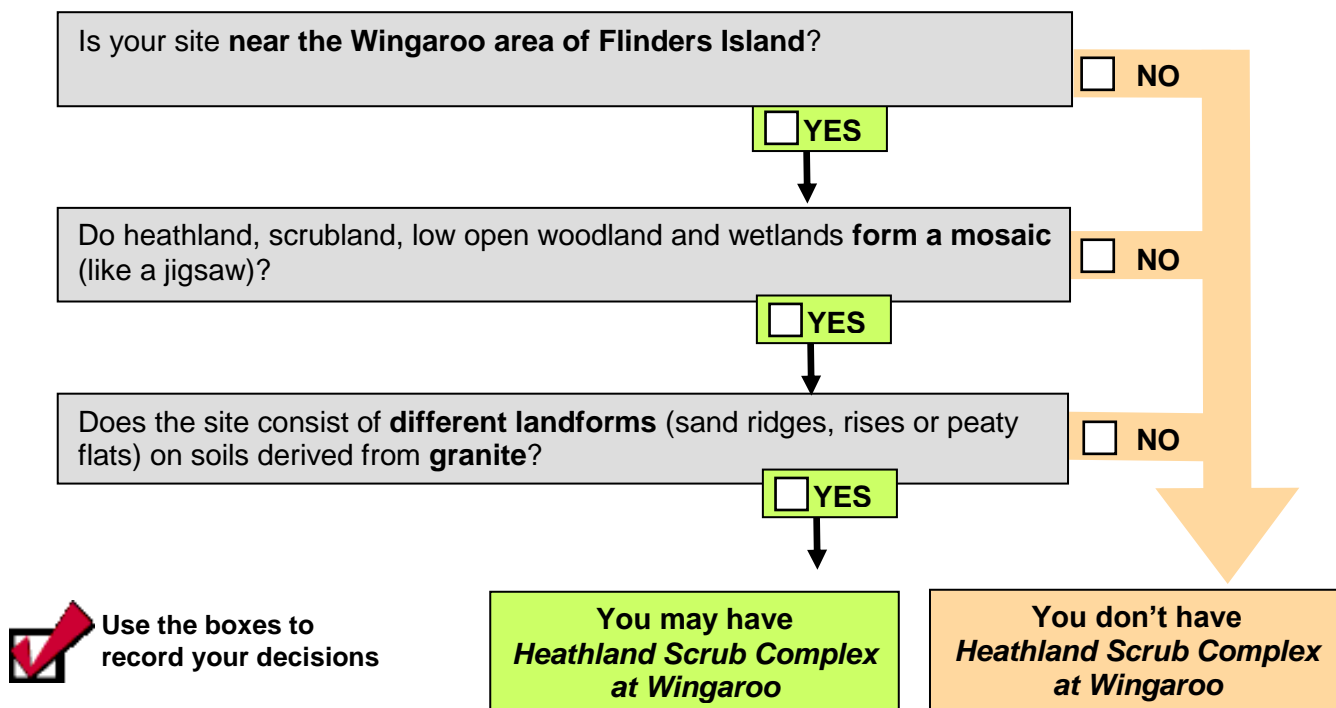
Is your site **near the Wingaroo area of Flinders Island**?

NO

YES

Do heathland, scrubland, low open woodland and wetlands **form a mosaic** (like a jigsaw)?

NO

YES

Does the site consist of **different landforms** (sand ridges, rises or peaty flats) on soils derived from **granite**?

NO

YES

Use the boxes to record your decisions

You may have *Heathland Scrub Complex at Wingaroo*

You don’t have *Heathland Scrub Complex at Wingaroo*